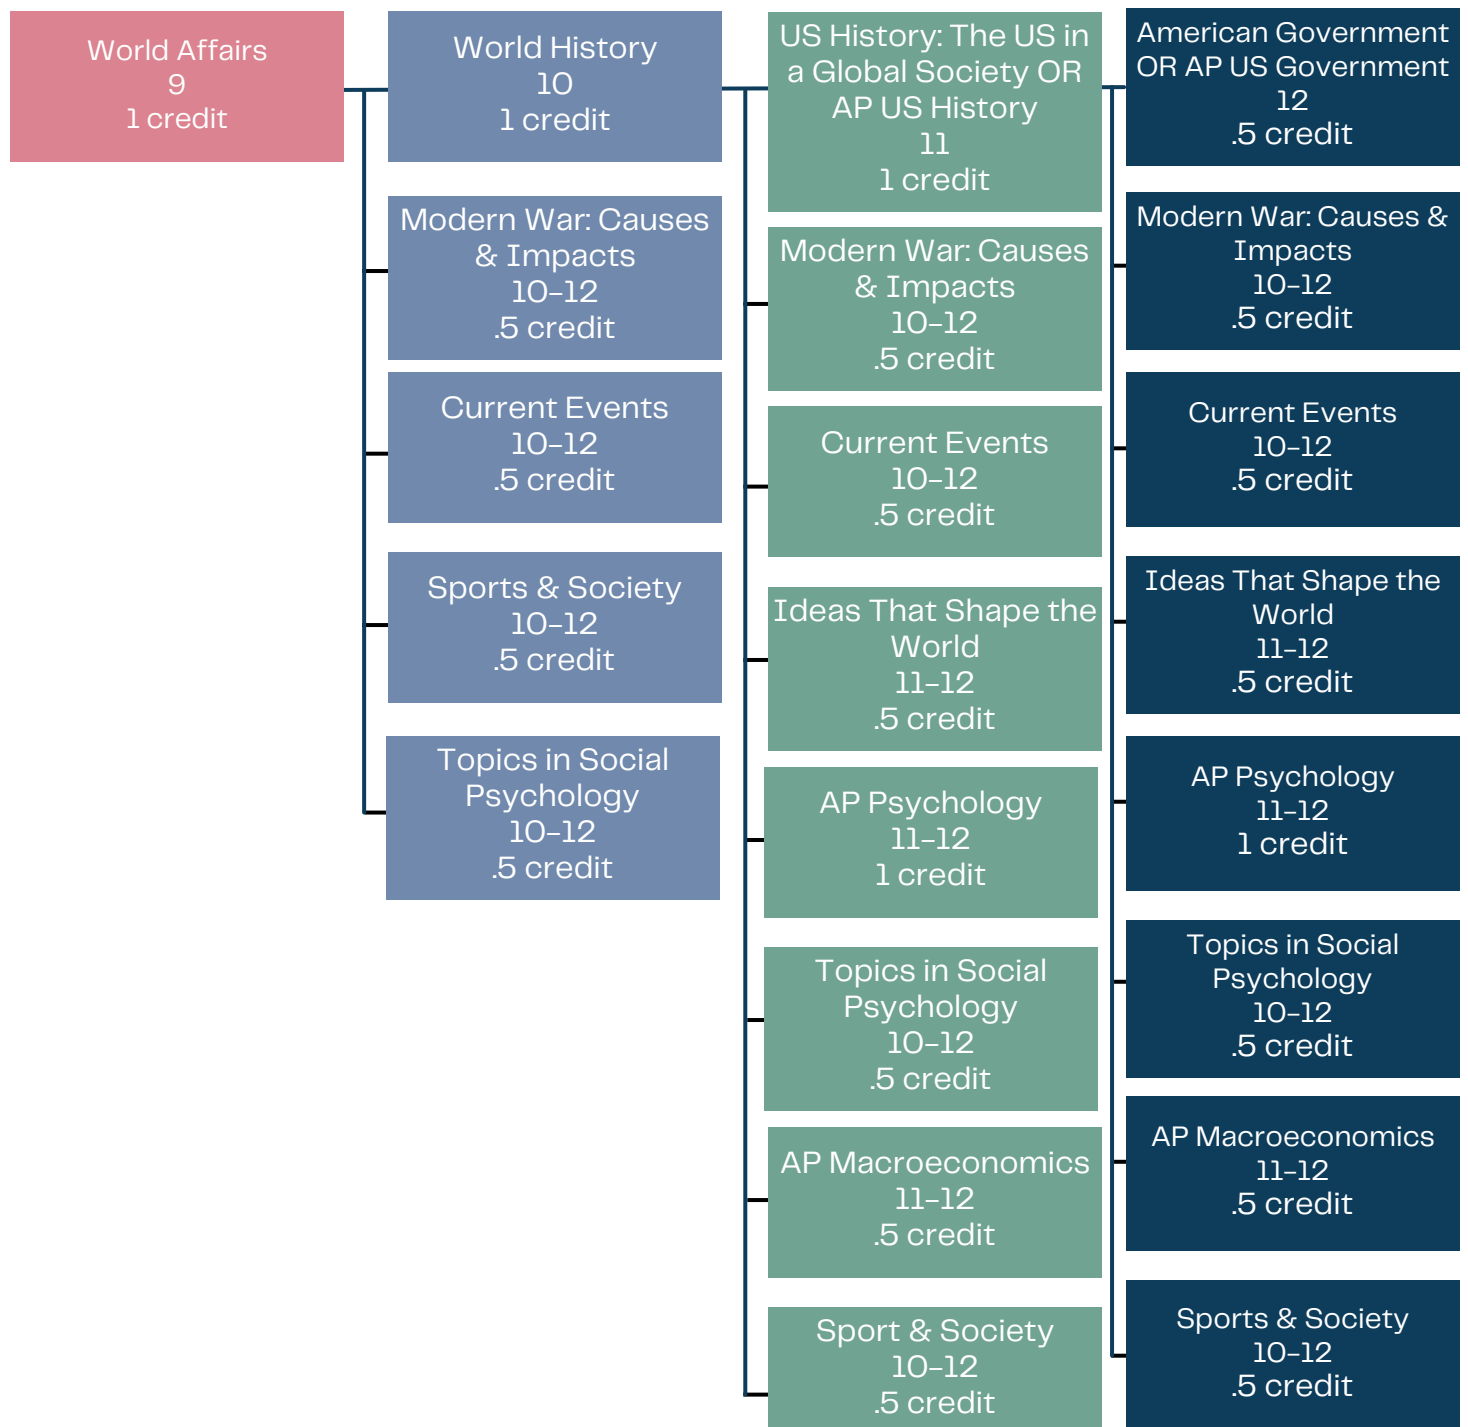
World Affairs
9
1 credit

World History
10
1 credit

Modern War: Causes & Impacts
10–12
.5 credit

Current Events
10–12
.5 credit

Sports & Society
10–12
.5 credit

Topics in Social Psychology
10–12
.5 credit

US History: The US in a Global Society OR AP US History
11
1 credit

Modern War: Causes & Impacts
10–12
.5 credit

Current Events
10–12
.5 credit

Ideas That Shape the World
11–12
.5 credit

AP Psychology
11–12
1 credit

Topics in Social Psychology
10–12
.5 credit

AP Macroeconomics
11–12
.5 credit

Sport & Society
10–12
.5 credit

American Government OR AP US Government
12
.5 credit

Modern War: Causes & Impacts
10–12
.5 credit

Current Events
10–12
.5 credit

Ideas That Shape the World
11–12
.5 credit

AP Psychology
11–12
1 credit

Topics in Social Psychology
10–12
.5 credit

AP Macroeconomics
11–12
.5 credit

Sports & Society
10–12
.5 credit